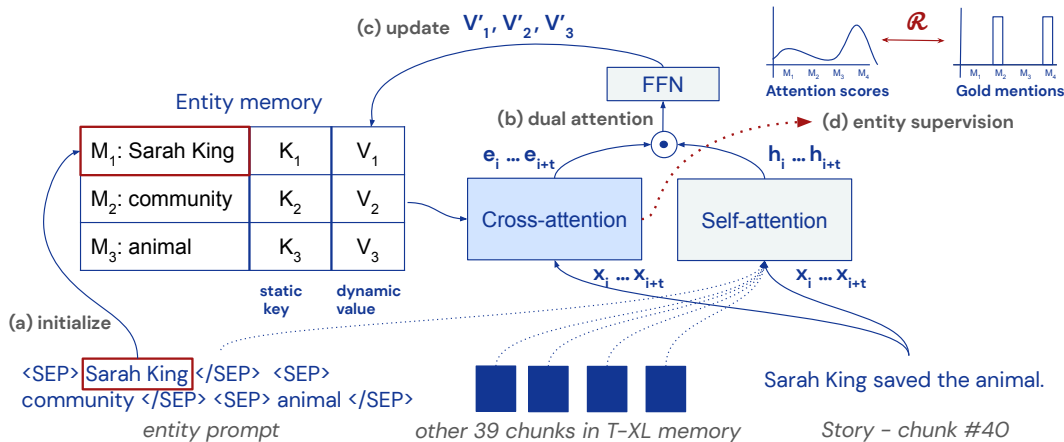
(c) update $V'_1, V'_2, V'_3$

$\mathcal{R}$

$M_1$ $M_2$ $M_3$ $M_4$
Attention scores

$M_1$ $M_2$ $M_3$ $M_4$
Gold mentions

FFN

Entity memory

(b) dual attention

(d) entity supervision

| $M_1$: Sarah King | $K_1$ | $V_1$ |
|---|---|---|
| $M_2$: community | $K_2$ | $V_2$ |
| $M_3$: animal | $K_3$ | $V_3$ |

static key

dynamic value

$e_i$ ... $e_{i+t}$

$h_i$ ... $h_{i+t}$

Cross-attention

Self-attention

$x_i$ ... $x_{i+t}$

$x_i$ ... $x_{i+t}$

(a) initialize

<SEP> Sarah King </SEP> <SEP> community </SEP> <SEP> animal </SEP>

entity prompt

other 39 chunks in T-XL memory

Sarah King saved the animal.

Story - chunk #40